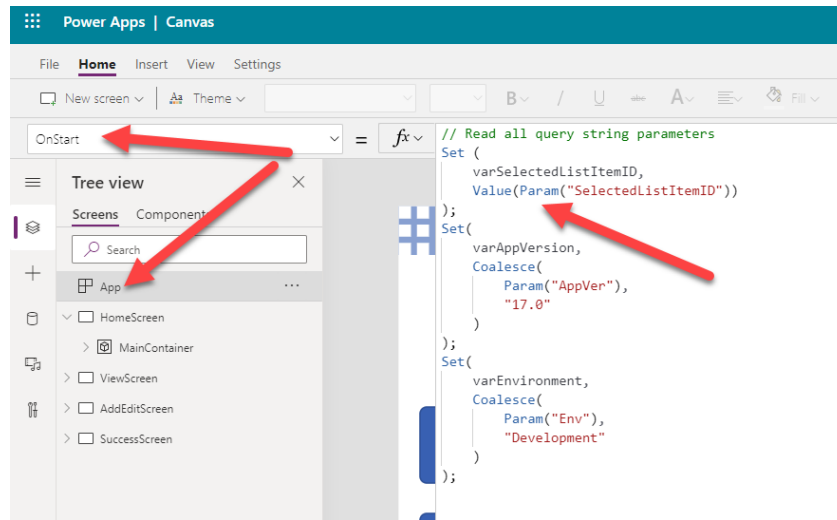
Power Apps | Canvas

File Home Insert View Settings

New screen Theme B / U A Fill

OnStart = fx

// Read all query string parameters
Set (
    varSelectedListItemID,
    Value(Param("SelectedListItemID"))
);
Set(
    varAppVersion,
    Coalesce(
        Param("AppVer"),
        "17.0"
    )
);
Set(
    varEnvironment,
    Coalesce(
        Param("Env"),
        "Development"
    )
);

Tree view

Screens Component

Search

App ...

HomeScreen

MainContainer

ViewScreen

AddEditScreen

SuccessScreen